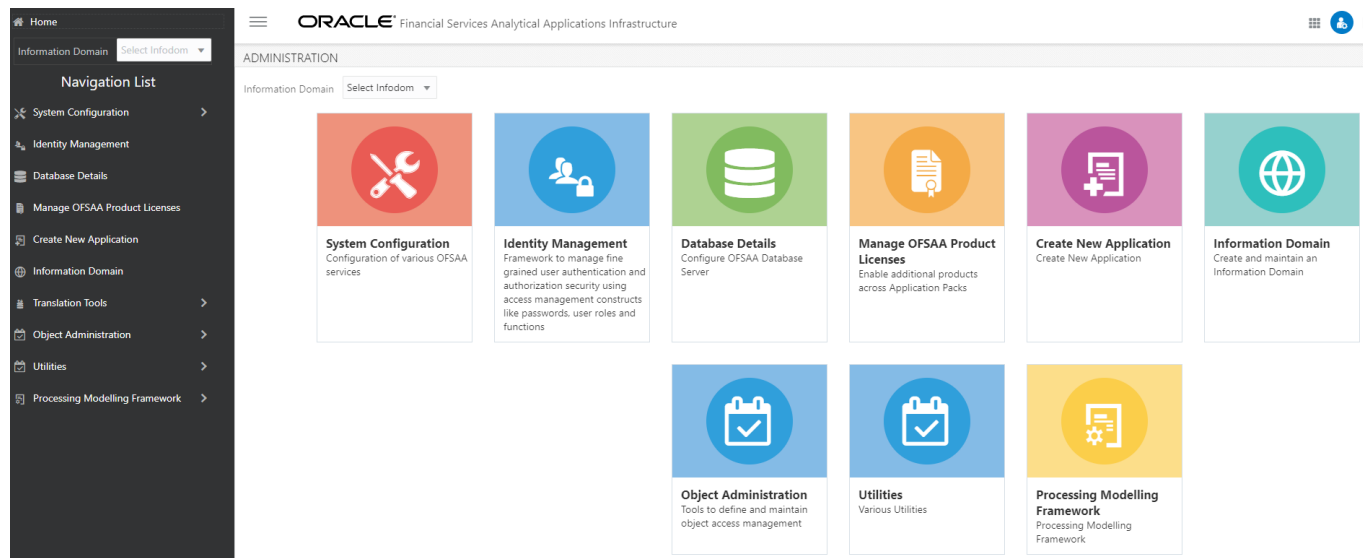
Home
Information Domain Select Infodom
Navigation List
System Configuration
Identity Management
Database Details
Manage OFSAA Product Licenses
Create New Application
Information Domain
Translation Tools
Object Administration
Utilities
Processing Modelling Framework

ORACLE® Financial Services Analytical Applications Infrastructure

ADMINISTRATION

Information Domain Select Infodom

System Configuration
Configuration of various OFSAA services

Identity Management
Framework to manage fine grained user authentication and authorization security using access management constructs like passwords, user roles and functions

Database Details
Configure OFSAA Database Server

Manage OFSAA Product Licenses
Enable additional products across Application Packs

Create New Application
Create New Application

Information Domain
Create and maintain an Information Domain

Object Administration
Tools to define and maintain object access management

Utilities
Various Utilities

Processing Modelling Framework
Processing Modelling Framework